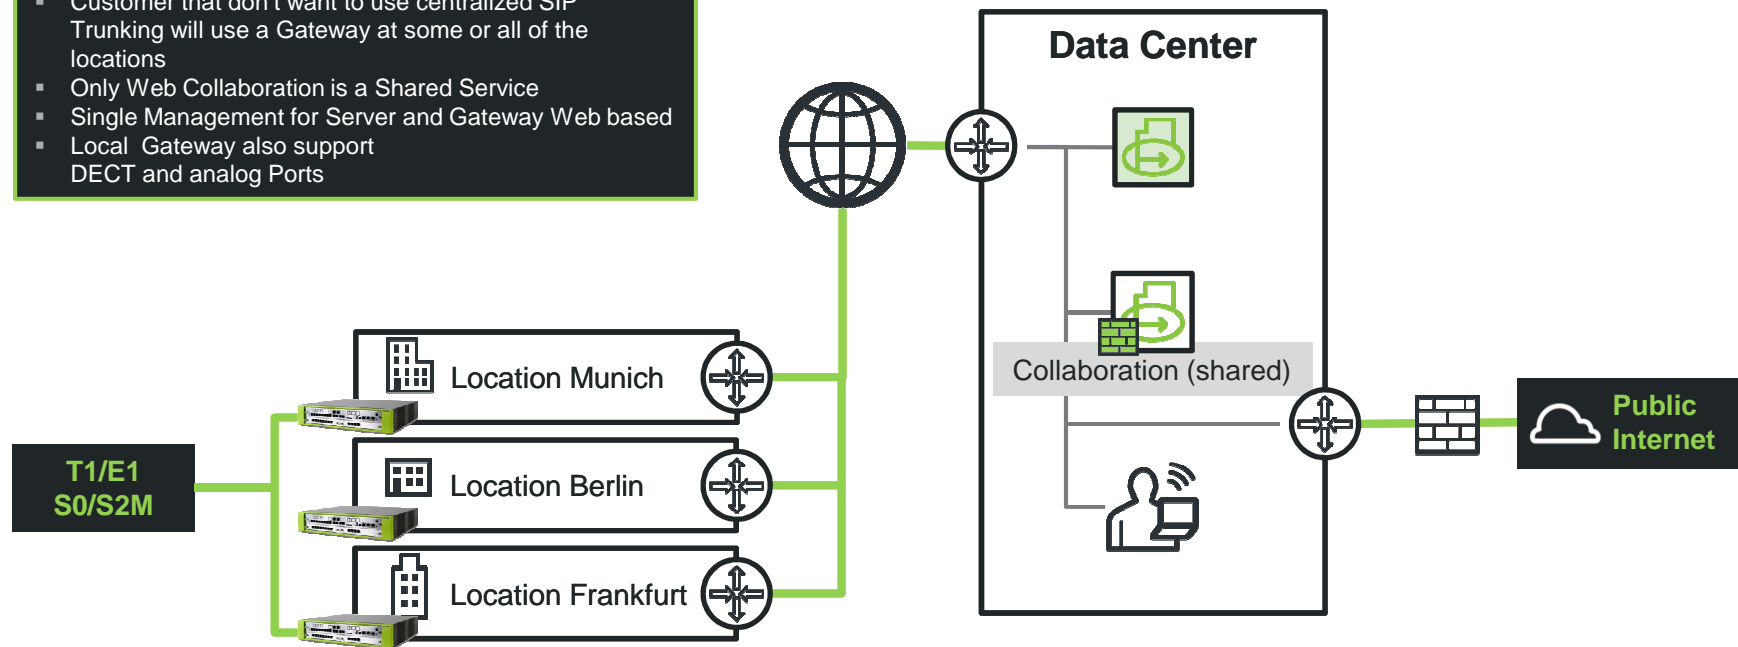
▪ Customer that don't want to use centralized SIP Trunking will use a Gateway at some or all of the locations
▪ Only Web Collaboration is a Shared Service
▪ Single Management for Server and Gateway Web based
▪ Local Gateway also support DECT and analog Ports

Data Center

Collaboration (shared)

Public Internet

Location Munich

Location Berlin

Location Frankfurt

T1/E1
S0/S2M